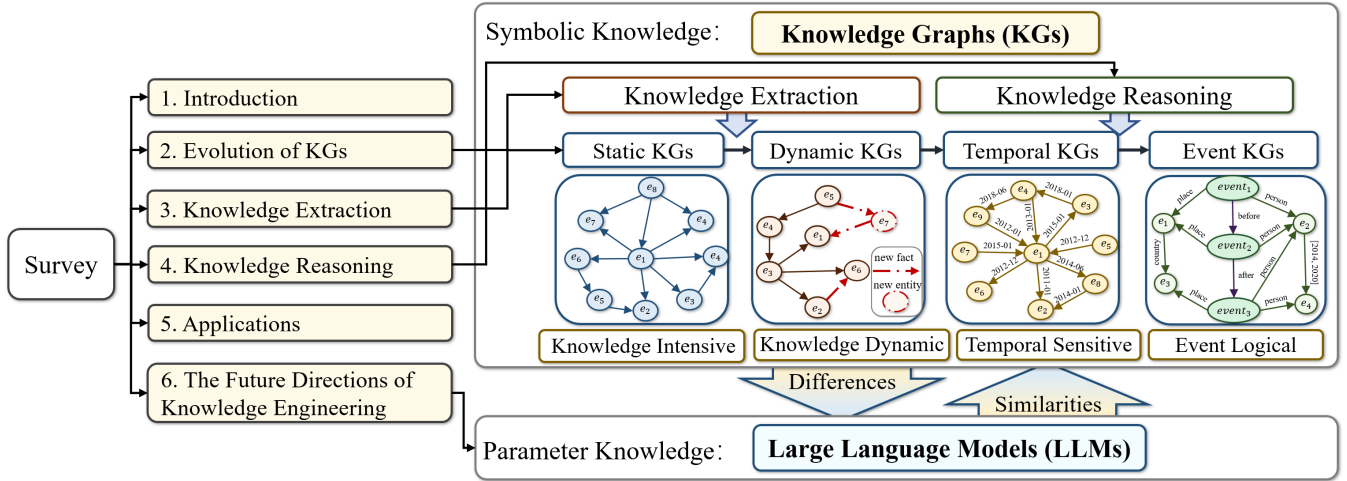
Survey

1. Introduction

2. Evolution of KGs

3. Knowledge Extraction

4. Knowledge Reasoning

5. Applications

6. The Future Directions of Knowledge Engineering

Symbolic Knowledge: Knowledge Graphs (KGs)

Knowledge Extraction

Knowledge Reasoning

Static KGs

Dynamic KGs

Temporal KGs

Event KGs

$e_8$ $e_7$ $e_4$ $e_6$ $e_1$ $e_4$ $e_5$ $e_2$ $e_3$

$e_5$ $e_7$ $e_4$ $e_1$ $e_3$ $e_6$ $e_2$

new fact

new entity

2018-06 $e_4$ 2018-01 $e_9$ 2012-01 2017-01 2015-01 $e_3$ $e_7$ 2015-01 $e_1$ 2012-12 $e_5$ 2012-12 2014-06 $e_6$ 2014-01 $e_8$ 2014-01 $e_2$

$event_1$ place person $e_1$ before $e_2$ place $event_2$ person country [2014, 2020] after person $e_3$ place $event_3$ person $e_4$

Knowledge Intensive

Knowledge Dynamic

Temporal Sensitive

Event Logical

Differences

Similarities

Parameter Knowledge: Large Language Models (LLMs)